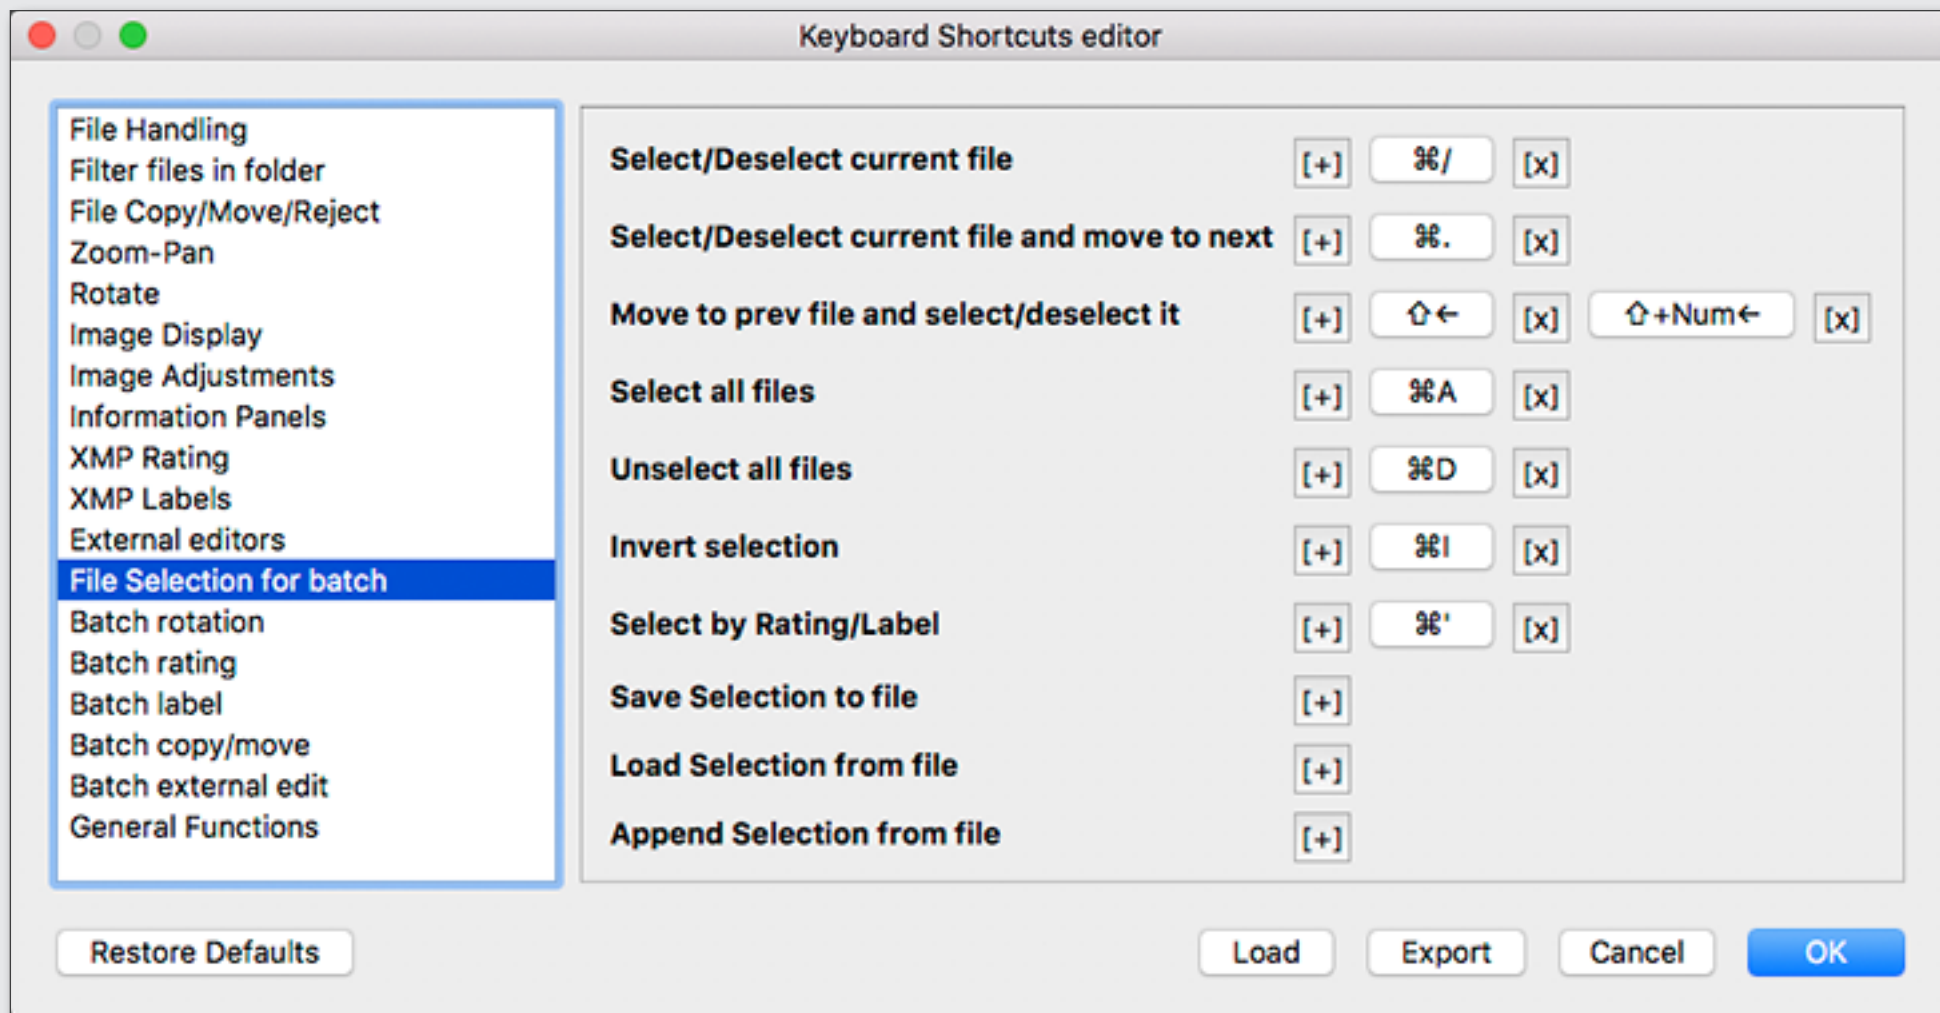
Keyboard Shortcuts editor

File Handling
Filter files in folder
File Copy/Move/Reject
Zoom-Pan
Rotate
Image Display
Image Adjustments
Information Panels
XMP Rating
XMP Labels
External editors
File Selection for batch
Batch rotation
Batch rating
Batch label
Batch copy/move
Batch external edit
General Functions

Select/Deselect current file [+] ⌘/ [x]
Select/Deselect current file and move to next [+] ⌘. [x]
Move to prev file and select/deselect it [+] ⇧← [x] ⇧+Num← [x]
Select all files [+] ⌘A [x]
Unselect all files [+] ⌘D [x]
Invert selection [+] ⌘I [x]
Select by Rating/Label [+] ⌘' [x]
Save Selection to file [+]
Load Selection from file [+]
Append Selection from file [+]

Restore Defaults
Load
Export
Cancel
OK